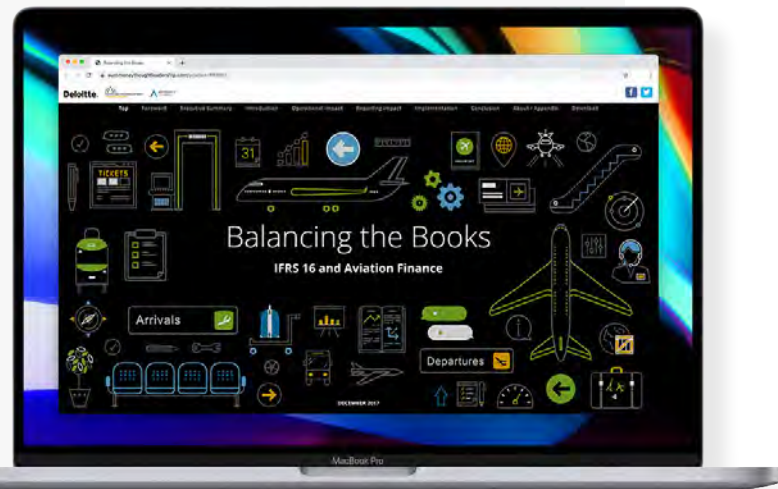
Balancing the Books

Deloitte.

Top Foreword Executive Summary Introduction Operational Impact Reporting Impact Implementation Conclusion About / Appendix Download

TICKETS

31

Balancing the Books

IFRS 16 and Aviation Finance

Arrivals

Departures

DECEMBER 2017

MacBook Pro